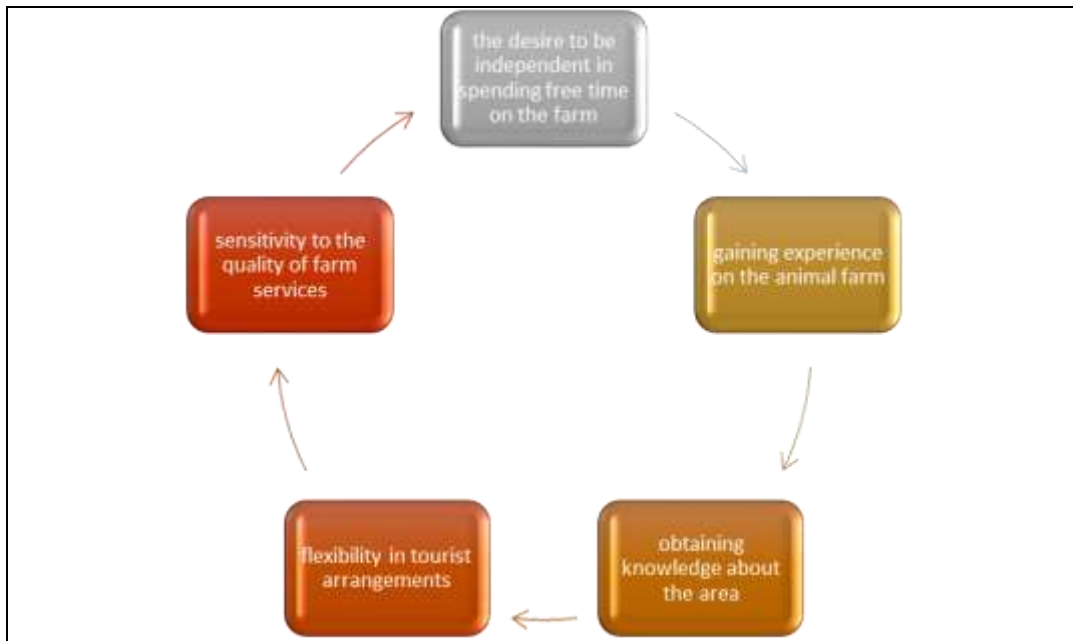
the desire to be independent in spending free time on the farm

gaining experience on the animal farm

obtaining knowledge about the area

flexibility in tourist arrangements

sensitivity to the quality of farm services